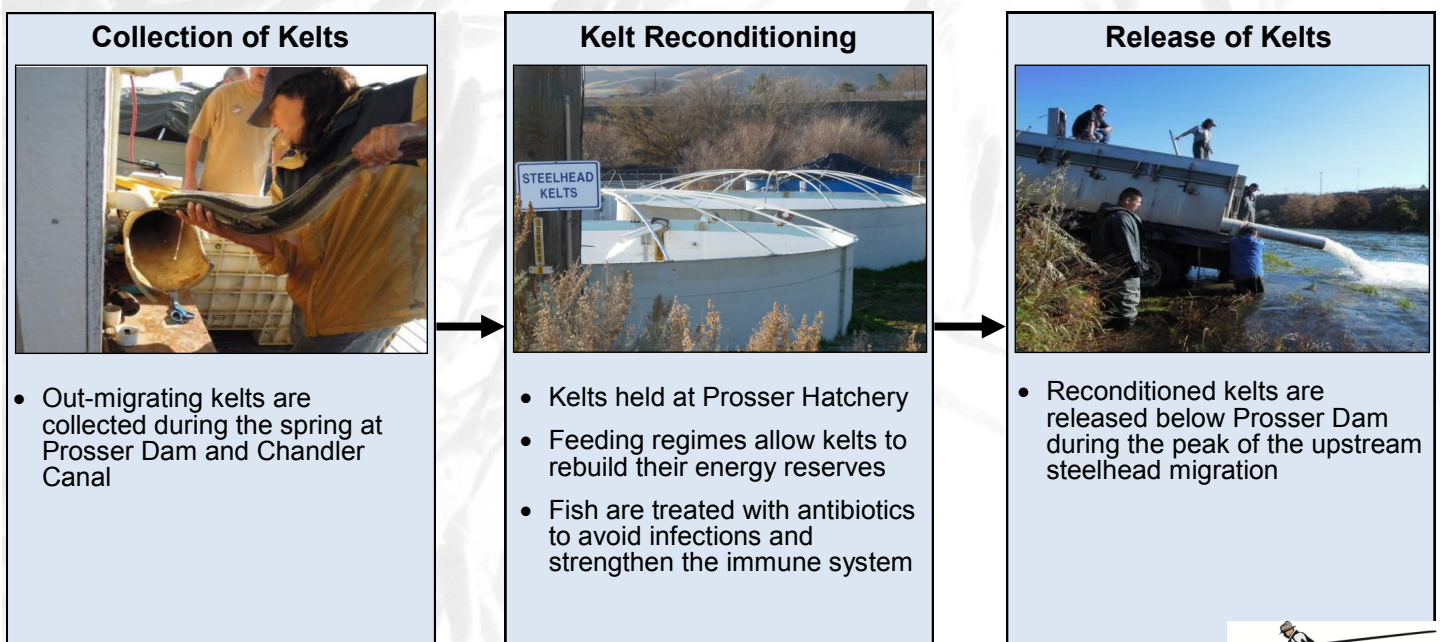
Collection of Kelts

- Out-migrating kelts are collected during the spring at Prosser Dam and Chandler Canal

Kelt Reconditioning

STEELHEAD KELTS

- Kelts held at Prosser Hatchery
- Feeding regimes allow kelts to rebuild their energy reserves
- Fish are treated with antibiotics to avoid infections and strengthen the immune system

Release of Kelts

- Reconditioned kelts are released below Prosser Dam during the peak of the upstream steelhead migration